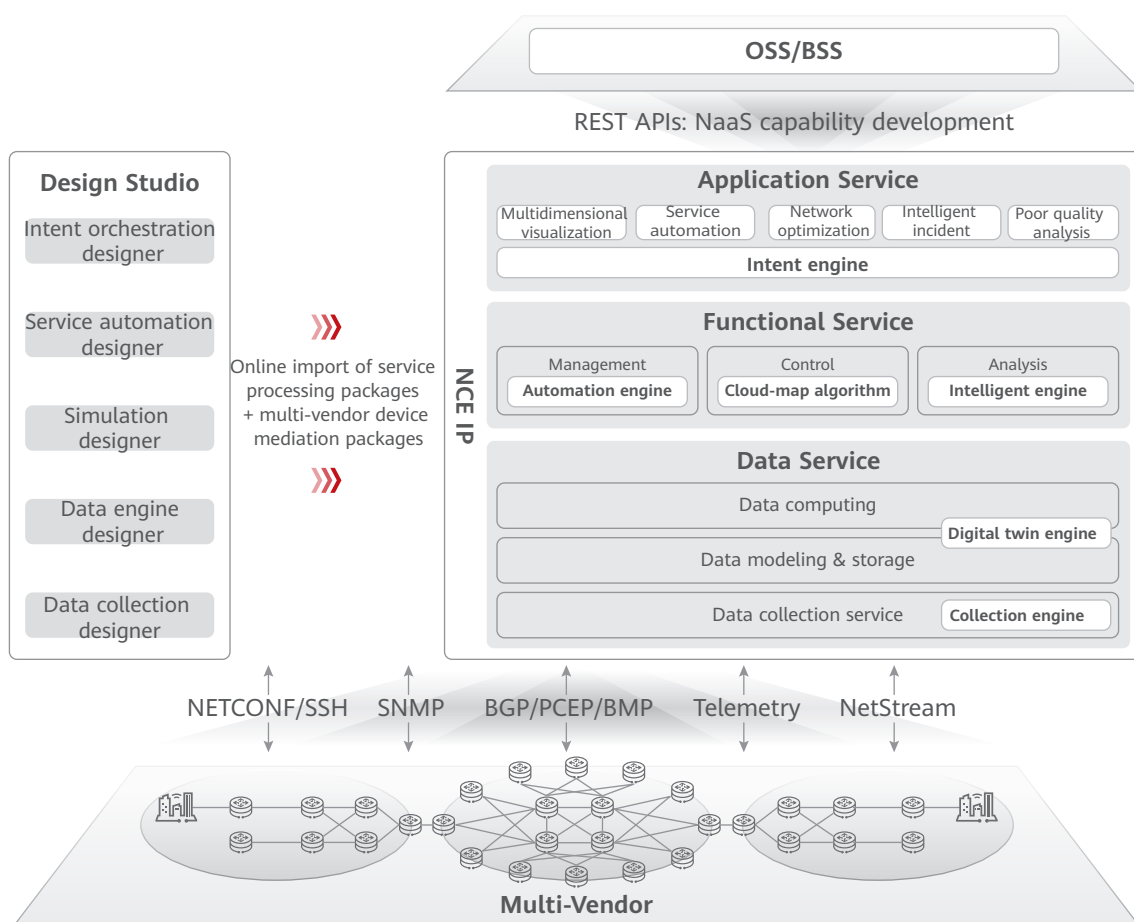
OSS/BSS

REST APIs: NaaS capability development

Design Studio

Intent orchestration designer

Service automation designer

Simulation designer

Data engine designer

Data collection designer

Online import of service processing packages + multi-vendor device mediation packages

NCE IP

Application Service

Multidimensional visualization

Service automation

Network optimization

Intelligent incident

Poor quality analysis

Intent engine

Functional Service

Management

Automation engine

Control

Cloud-map algorithm

Analysis

Intelligent engine

Data Service

Data computing

Digital twin engine

Data modeling & storage

Data collection service

Collection engine

NETCONF/SSH

SNMP

BGP/PCEP/BMP

Telemetry

NetStream

Multi-Vendor